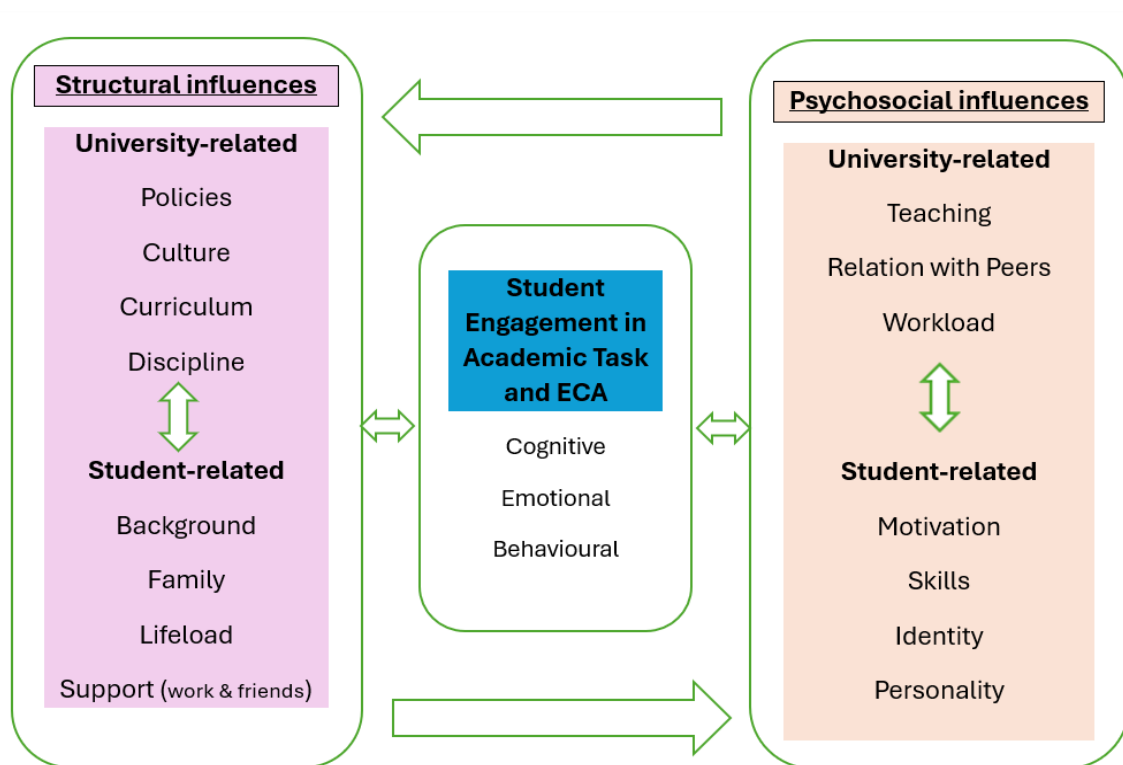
Structural influences

University-related

Policies

Culture

Curriculum

Discipline

Student-related

Background

Family

Lifeload

Support (work & friends)

Student Engagement in Academic Task and ECA

Cognitive

Emotional

Behavioural

Psychosocial influences

University-related

Teaching

Relation with Peers

Workload

Student-related

Motivation

Skills

Identity

Personality